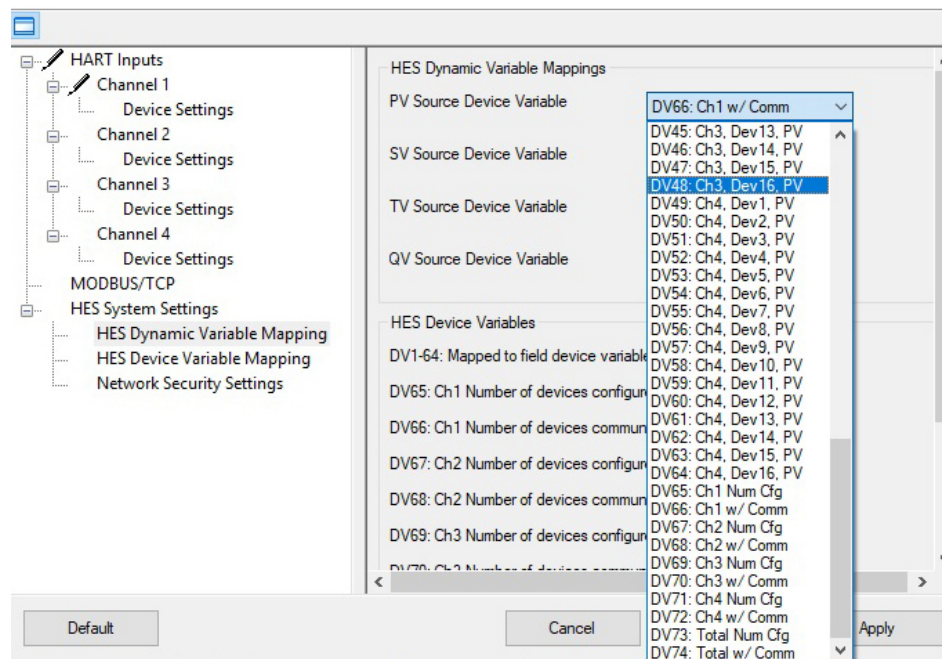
HART Inputs
Channel 1
Device Settings
Channel 2
Device Settings
Channel 3
Device Settings
Channel 4
Device Settings
MODBUS/TCP
HES System Settings
HES Dynamic Variable Mapping
HES Device Variable Mapping
Network Security Settings

HES Dynamic Variable Mappings
PV Source Device Variable
DV66: Ch1 w/ Comm
SV Source Device Variable
TV Source Device Variable
QV Source Device Variable

DV45: Ch3, Dev13, PV
DV46: Ch3, Dev14, PV
DV47: Ch3, Dev15, PV
DV48: Ch3, Dev16, PV
DV49: Ch4, Dev1, PV
DV50: Ch4, Dev2, PV
DV51: Ch4, Dev3, PV
DV52: Ch4, Dev4, PV
DV53: Ch4, Dev5, PV
DV54: Ch4, Dev6, PV
DV55: Ch4, Dev7, PV
DV56: Ch4, Dev8, PV
DV57: Ch4, Dev9, PV
DV58: Ch4, Dev10, PV
DV59: Ch4, Dev11, PV
DV60: Ch4, Dev12, PV
DV61: Ch4, Dev13, PV
DV62: Ch4, Dev14, PV
DV63: Ch4, Dev15, PV
DV64: Ch4, Dev16, PV
DV65: Ch1 Num Cfg
DV66: Ch1 w/ Comm
DV67: Ch2 Num Cfg
DV68: Ch2 w/ Comm
DV69: Ch3 Num Cfg
DV70: Ch3 w/ Comm
DV71: Ch4 Num Cfg
DV72: Ch4 w/ Comm
DV73: Total Num Cfg
DV74: Total w/ Comm

HES Device Variables
DV1-64: Mapped to field device variable
DV65: Ch1 Number of devices configur
DV66: Ch1 Number of devices commun
DV67: Ch2 Number of devices configur
DV68: Ch2 Number of devices commun
DV69: Ch3 Number of devices configur
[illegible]

Default
Cancel
Apply